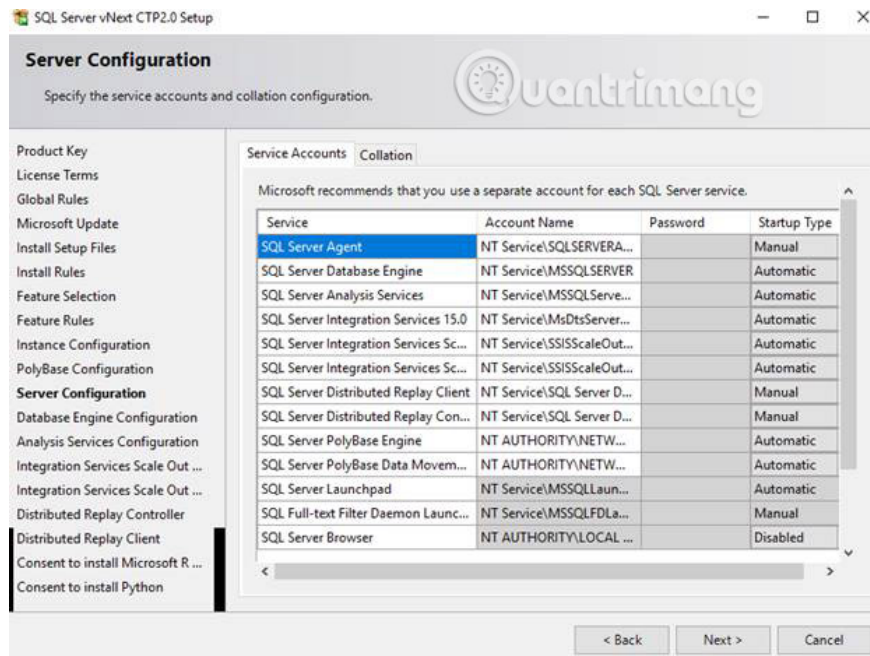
SQL Server vNext CTP2.0 Setup

Server Configuration

Specify the service accounts and collation configuration.

Quantrimang

Product Key
License Terms
Global Rules
Microsoft Update
Install Setup Files
Install Rules
Feature Selection
Feature Rules
Instance Configuration
PolyBase Configuration
Server Configuration
Database Engine Configuration
Analysis Services Configuration
Integration Services Scale Out ...
Integration Services Scale Out ...
Distributed Replay Controller
Distributed Replay Client
Consent to install Microsoft R ...
Consent to install Python

Service Accounts | Collation

Microsoft recommends that you use a separate account for each SQL Server service.

| Service | Account Name | Password | Startup Type |
|---|---|---|---|
| SQL Server Agent | NT Service\SQLSERVERA... | | Manual |
| SQL Server Database Engine | NT Service\MSSQLSERVER | | Automatic |
| SQL Server Analysis Services | NT Service\MSSQLServe... | | Automatic |
| SQL Server Integration Services 15.0 | NT Service\MsDtsServer... | | Automatic |
| SQL Server Integration Services Sc... | NT Service\SSISScaleOut... | | Automatic |
| SQL Server Integration Services Sc... | NT Service\SSISScaleOut... | | Automatic |
| SQL Server Distributed Replay Client | NT Service\SQL Server D... | | Manual |
| SQL Server Distributed Replay Con... | NT Service\SQL Server D... | | Manual |
| SQL Server PolyBase Engine | NT AUTHORITY\NETW... | | Automatic |
| SQL Server PolyBase Data Movem... | NT AUTHORITY\NETW... | | Automatic |
| SQL Server Launchpad | NT Service\MSSQLLaun... | | Automatic |
| SQL Full-text Filter Daemon Launc... | NT Service\MSSQLFDLa... | | Manual |
| SQL Server Browser | NT AUTHORITY\LOCAL ... | | Disabled |

< Back | Next > | Cancel